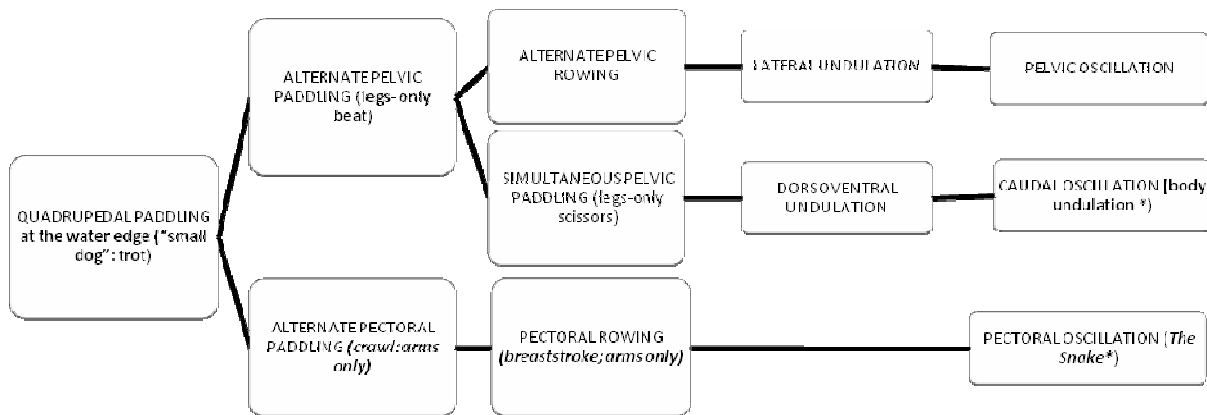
QUADRUPEDAL PADDLING at the water edge ("small dog": trot)

ALTERNATE PELVIC PADDLING (legs-only beat)

ALTERNATE PELVIC ROWING

LATERAL UNDULATION

PELVIC OSCILLATION

SIMULTANEOUS PELVIC PADDLING (legs-only scissors)

DORSOVENTRAL UNDULATION

CAUDAL OSCILLATION (body undulation *)

ALTERNATE PECTORAL PADDLING (crawl: arms only)

PECTORAL ROWING (breaststroke; arms only)

PECTORAL OSCILLATION (The Snake*)